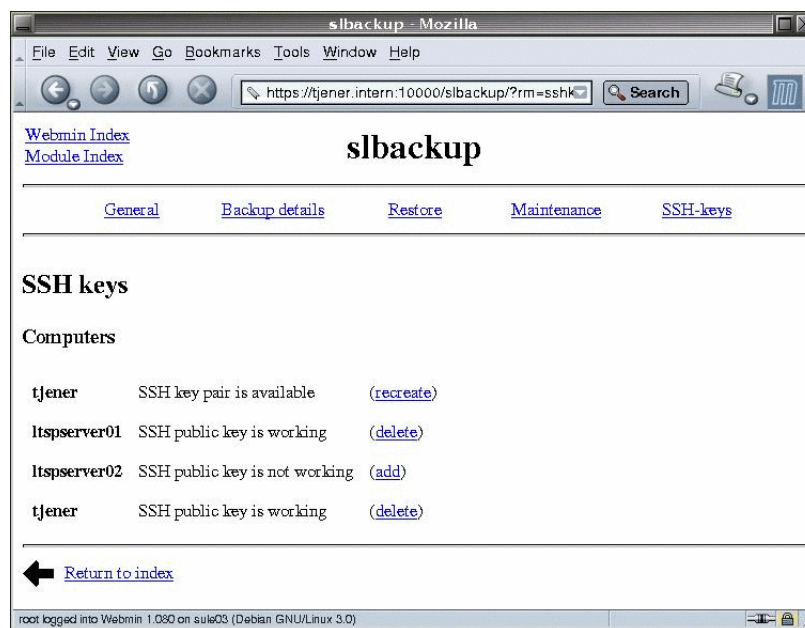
slbackup - Mozilla

File Edit View Go Bookmarks Tools Window Help

https://tjener.intern:10000/slbackup/?rm=sshk

Search

Webmin Index
Module Index

slbackup

General Backup details Restore Maintenance SSH-keys

SSH keys

Computers

| | | |
|---|---|---|
| tjener | SSH key pair is available | (recreate) |
| ltspserver01 | SSH public key is working | (delete) |
| ltspserver02 | SSH public key is not working | (add) |
| tjener | SSH public key is working | (delete) |

Return to index

root logged into Webmin 1.080 on sule03 (Debian GNU/Linux 3.0)